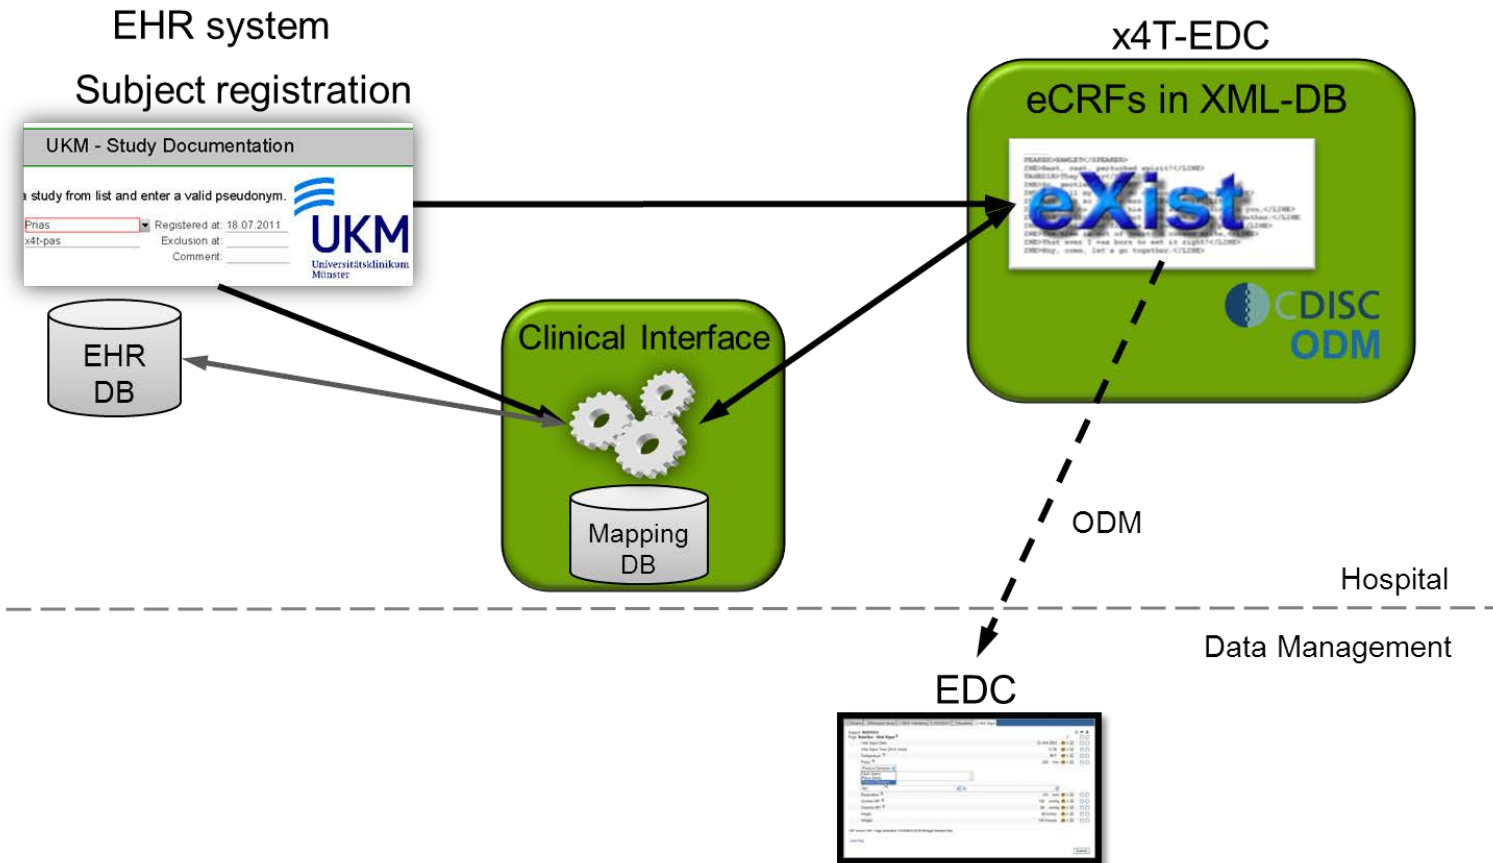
EHR system

Subject registration

UKM - Study Documentation

study from list and enter a valid pseudonym.

Pnas

x4t-pas

Registered at: 18.07.2011

Exclusion at:

Comment:

UKM

Universitätsklinikum Münster

EHR DB

Clinical Interface

Mapping DB

x4T-EDC

eCRFs in XML-DB

eXist

CDISC ODM

ODM

Hospital

Data Management

EDC